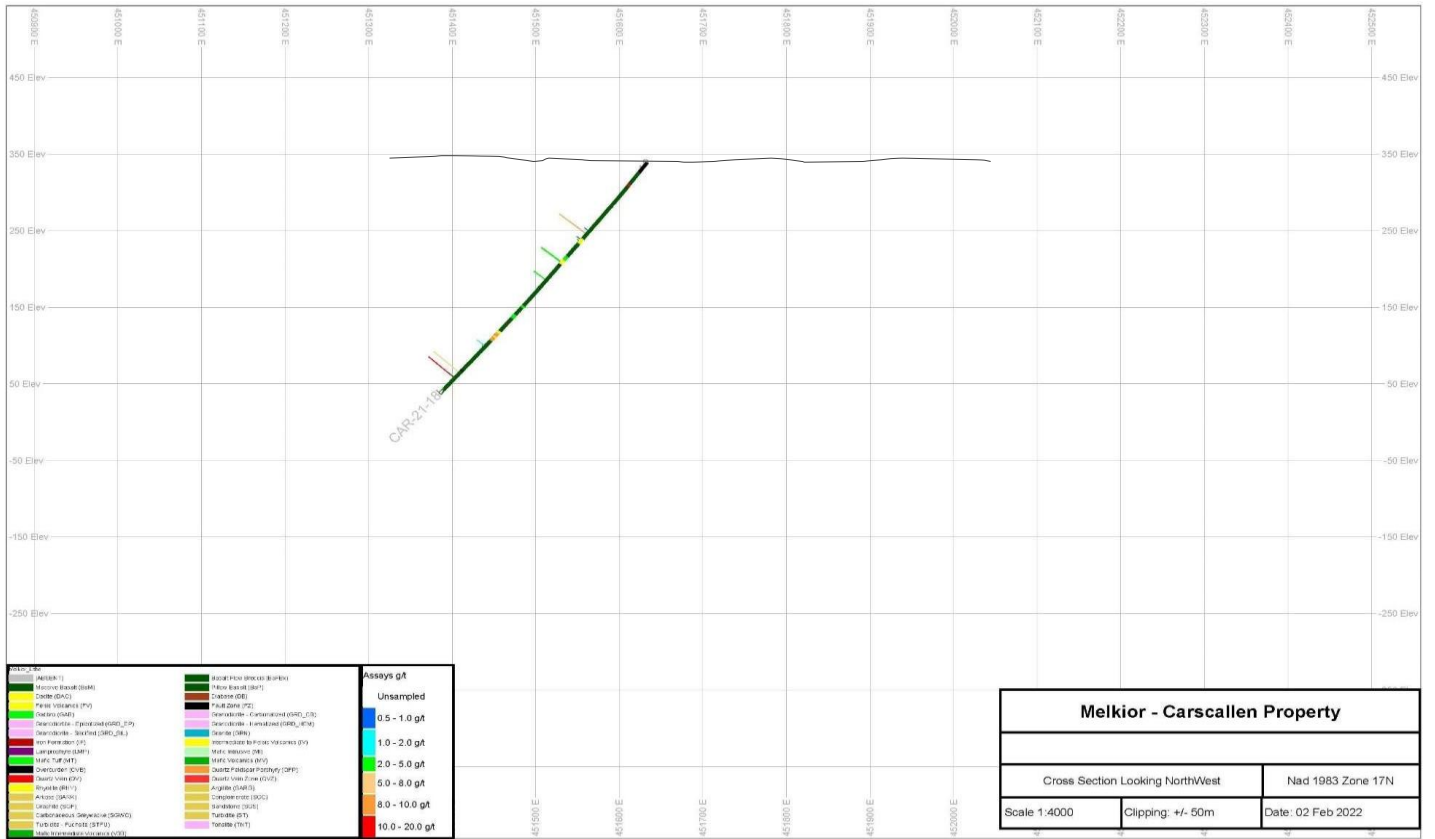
450900 E 451000 E 451100 E 451200 E 451300 E 451400 E 451500 E 451600 E 451700 E 451800 E 451900 E 452000 E 452100 E 452200 E 452300 E 452400 E 452500 E

450 Elev
350 Elev
250 Elev
150 Elev
50 Elev
-50 Elev
-150 Elev
-250 Elev

CAR-21-18

Rock_Litho
(ABSENT)
Massive Basalt (BsM)
Dacite (DAC)
Felsic Volcanics (FV)
Gabbro (GAB)
Granodiorite - Epidotized (GRD_EP)
Granodiorite - Silicified (GRD_SIL)
Iron Formation (IF)
Lamprophyre (LMP)
Mafic Tuff (MT)
Overburden (OVB)
Quartz Vein (QV)
Rhyolite (RHY)
Arkose (SARK)
Graphite (SGP)
Carbonaceous Greywacke (SGWC)
Turbidite - Fuchsite (STFU)
Mafic Intermediate Volcanics (V3B)
Basalt Flow Breccia (BsFBx)
Pillow Basalt (BsP)
Diabase (DB)
Fault Zone (FZ)
Granodiorite - Carbonatized (GRD_CB)
Granodiorite - Hematized (GRD_HEM)
Granite (GRN)
Intermediate to Felsic Volcanics (IV)
Mafic Intrusive (MI)
Mafic Volcanics (MV)
Quartz Feldspar Porphyry (QFP)
Quartz Vein Zone (QVZ)
Argilite (SARG)
Conglomerate (SCC)
Sandstone (SSS)
Turbidite (ST)
Tonalite (TNT)

Assays g/t
Unsampled
0.5 - 1.0 g/t
1.0 - 2.0 g/t
2.0 - 5.0 g/t
5.0 - 8.0 g/t
8.0 - 10.0 g/t
10.0 - 20.0 g/t

451500 E 451600 E 451700 E 451800 E 451900 E 452000 E

| Melkior - Carscallen Property | | |
|---|---|---|
| Cross Section Looking NorthWest | | Nad 1983 Zone 17N |
| Scale 1:4000 | Clipping: +/- 50m | Date: 02 Feb 2022 |